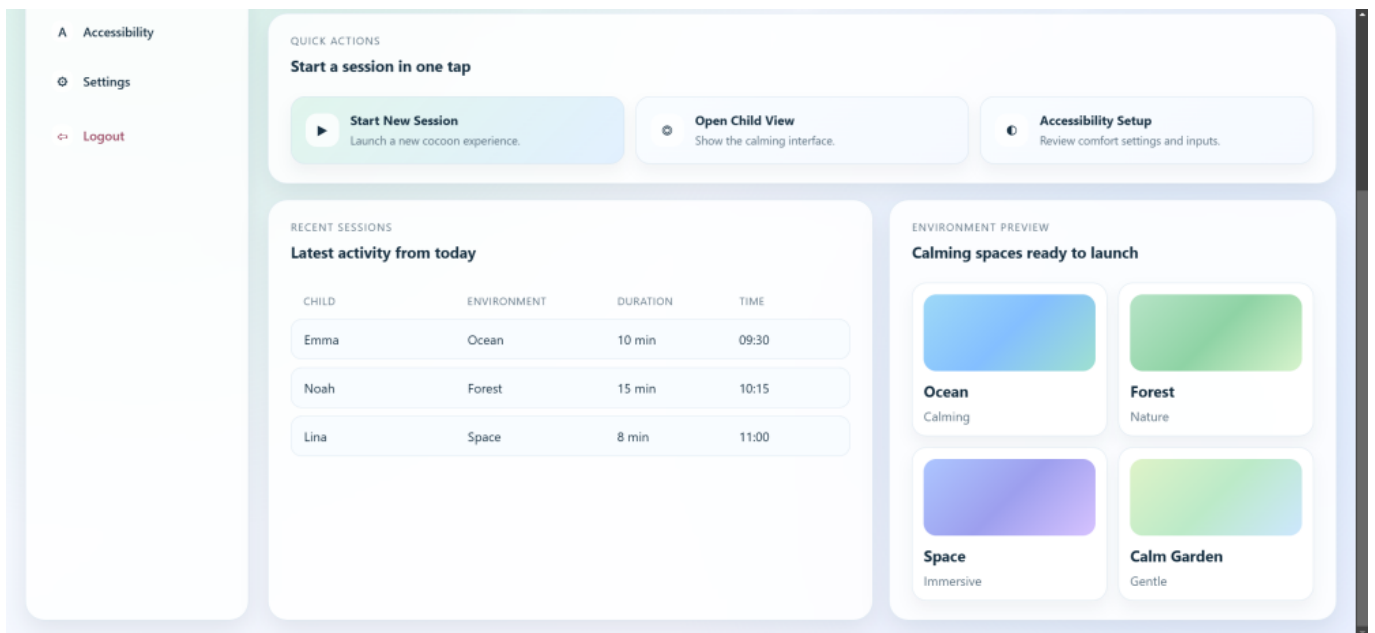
A Accessibility

⚙ Settings

⇦ Logout

QUICK ACTIONS

Start a session in one tap

▶ Start New Session
Launch a new cocoon experience.

Open Child View
Show the calming interface.

Accessibility Setup
Review comfort settings and inputs.

RECENT SESSIONS

Latest activity from today

| CHILD | ENVIRONMENT | DURATION | TIME |
|---|---|---|---|
| Emma | Ocean | 10 min | 09:30 |
| Noah | Forest | 15 min | 10:15 |
| Lina | Space | 8 min | 11:00 |

ENVIRONMENT PREVIEW

Calming spaces ready to launch

Ocean
Calming

Forest
Nature

Space
Immersive

Calm Garden
Gentle